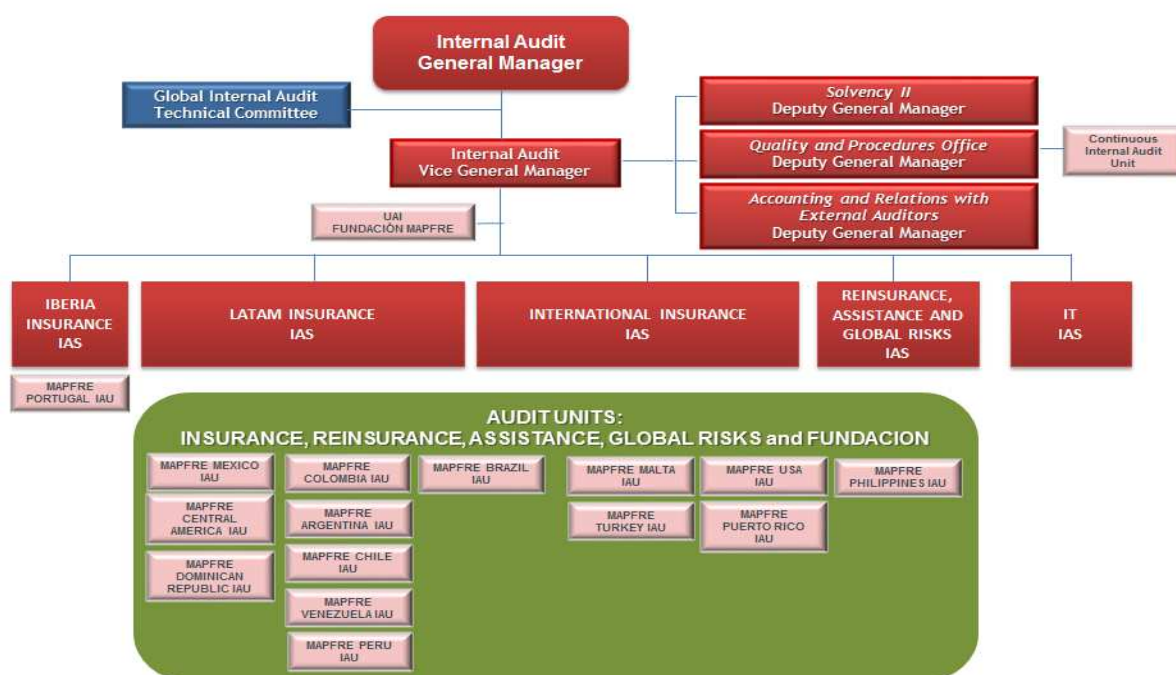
Internal Audit
General Manager

Global Internal Audit
Technical Committee

Solvency II
Deputy General Manager

Quality and Procedures Office
Deputy General Manager

Continuous Internal Audit Unit

Internal Audit
Vice General Manager

Accounting and Relations with External Auditors
Deputy General Manager

UAI
FUNDACIÓN MAPFRE

IBERIA INSURANCE IAS

LATAM INSURANCE IAS

INTERNATIONAL INSURANCE IAS

REINSURANCE, ASSISTANCE AND GLOBAL RISKS IAS

IT IAS

MAPFRE PORTUGAL IAU

AUDIT UNITS:
INSURANCE, REINSURANCE, ASSISTANCE, GLOBAL RISKS and FUNDACION

MAPFRE MEXICO IAU

MAPFRE CENTRAL AMERICA IAU

MAPFRE DOMINICAN REPUBLIC IAU

MAPFRE COLOMBIA IAU

MAPFRE ARGENTINA IAU

MAPFRE CHILE IAU

MAPFRE VENEZUELA IAU

MAPFRE PERU IAU

MAPFRE BRAZIL IAU

MAPFRE MALTA IAU

MAPFRE TURKEY IAU

MAPFRE USA IAU

MAPFRE PUERTO RICO IAU

MAPFRE PHILIPPINES IAU